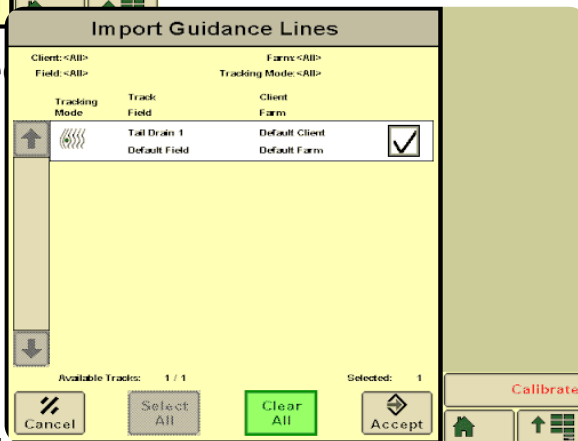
Import Guidance Lines

Client:<All>
Farm:<All>
Field:<All>
Tracking Mode:<All>

| Tracking Mode | Track / Field | Client / Farm |
|---|---|---|
| | Tail Drain 1 / Default Field | Default Client / Default Farm |

Available Tracks: 1 / 1
Selected: 1

Cancel
Select All
Clear All
Accept

Calibrate